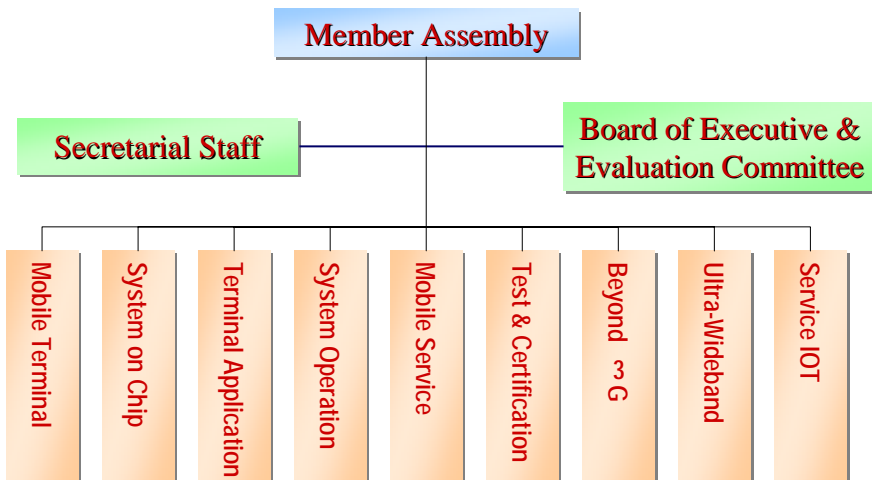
Member Assembly

Secretarial Staff

Board of Executive & Evaluation Committee

Mobile Terminal

System on Chip

Terminal Application

System Operation

Mobile Service

Test & Certification

Beyond 3G

Ultra-Wideband

Service IOT